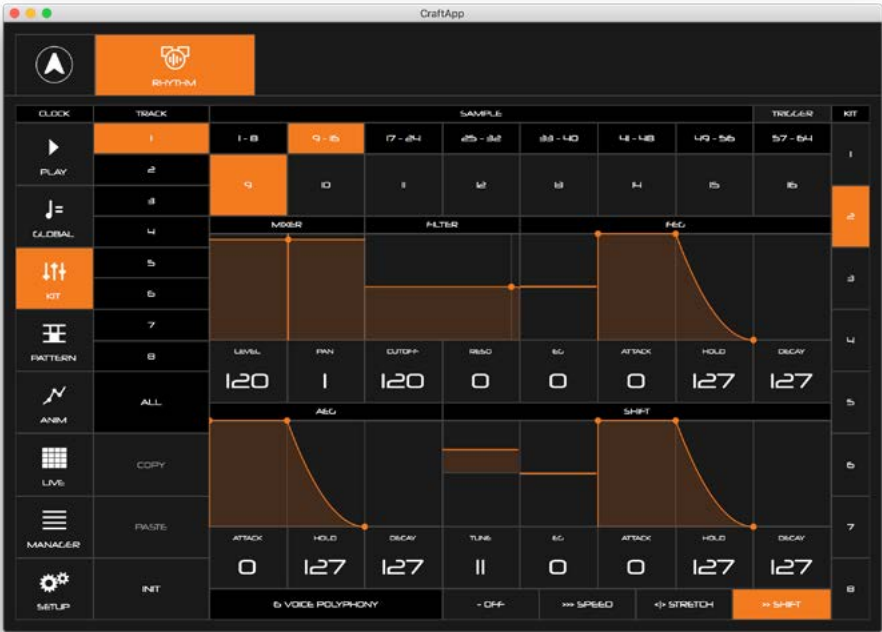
CraftApp

RHYTHM

CLOCK

PLAY

GLOBAL

KIT

PATTERN

ANIM

LIVE

MANAGER

SETUP

TRACK

1
2
3
4
5
6
7
8

ALL

COPY

PASTE

INIT

SAMPLE

TRIGGER

KIT

| 1 - 8 | 9 - 16 | 17 - 24 | 25 - 32 | 33 - 40 | 41 - 48 | 49 - 56 | 57 - 64 |
|---|---|---|---|---|---|---|---|
| 9 | 10 | 11 | 12 | 13 | 14 | 15 | 16 |

MIXER

FILTER

FEG

| LEVEL | PAN | CUTOFF | RESO | EG | ATTACK | HOLD | DECAY |
|---|---|---|---|---|---|---|---|
| 120 | 1 | 120 | 0 | 0 | 0 | 127 | 127 |

AEG

SHIFT

| ATTACK | HOLD | DECAY | TUNE | EG | ATTACK | HOLD | DECAY |
|---|---|---|---|---|---|---|---|
| 0 | 127 | 127 | 11 | 0 | 0 | 127 | 127 |

6 VOICE POLYPHONY

- OFF -

>>> SPEED

<|> STRETCH

>> SHIFT

1
2
3
4
5
6
7
8